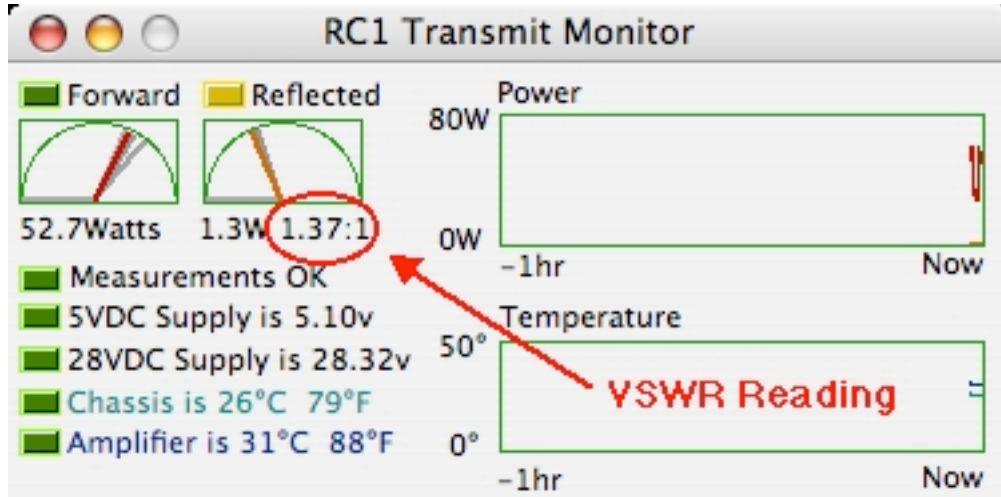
RC1 Transmit Monitor

Forward Reflected

52.7Watts 1.3W 1.37:1

Measurements OK

5VDC Supply is 5.10v

28VDC Supply is 28.32v

Chassis is 26°C 79°F

Amplifier is 31°C 88°F

Power

80W

0W

-1hr Now

Temperature

50°

0°

-1hr Now

VSWR Reading